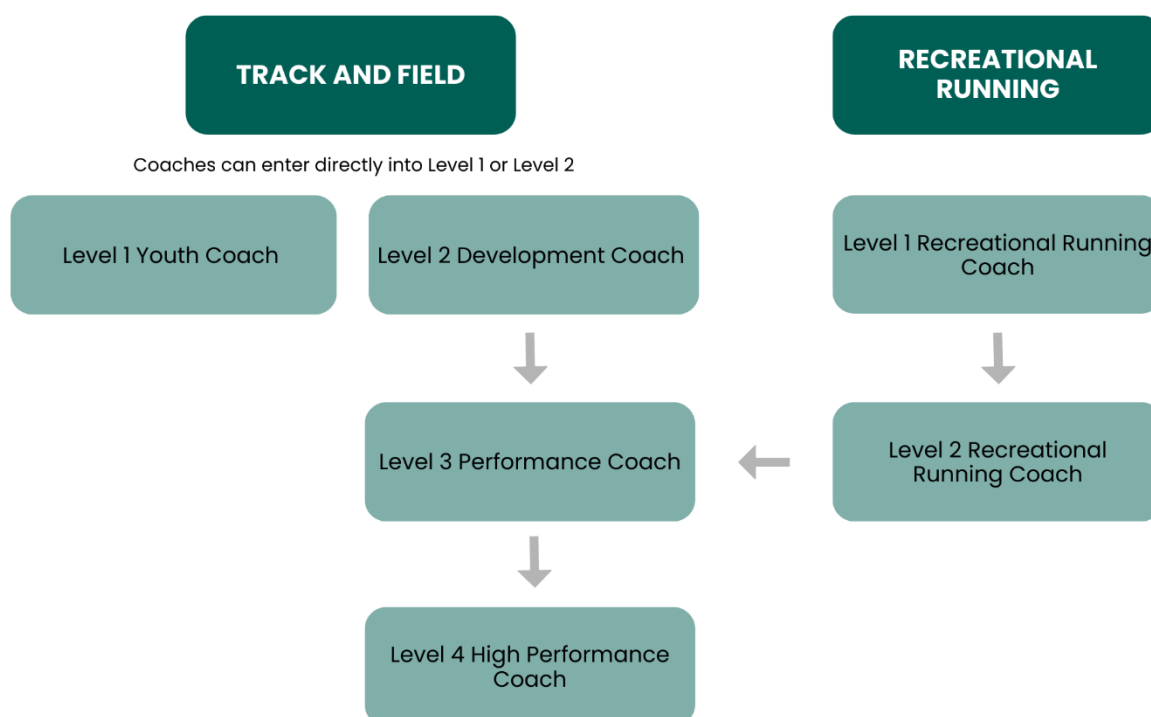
TRACK AND FIELD

RECREATIONAL RUNNING

Coaches can enter directly into Level 1 or Level 2

Level 1 Youth Coach

Level 2 Development Coach

Level 1 Recreational Running Coach

Level 3 Performance Coach

Level 2 Recreational Running Coach

Level 4 High Performance Coach